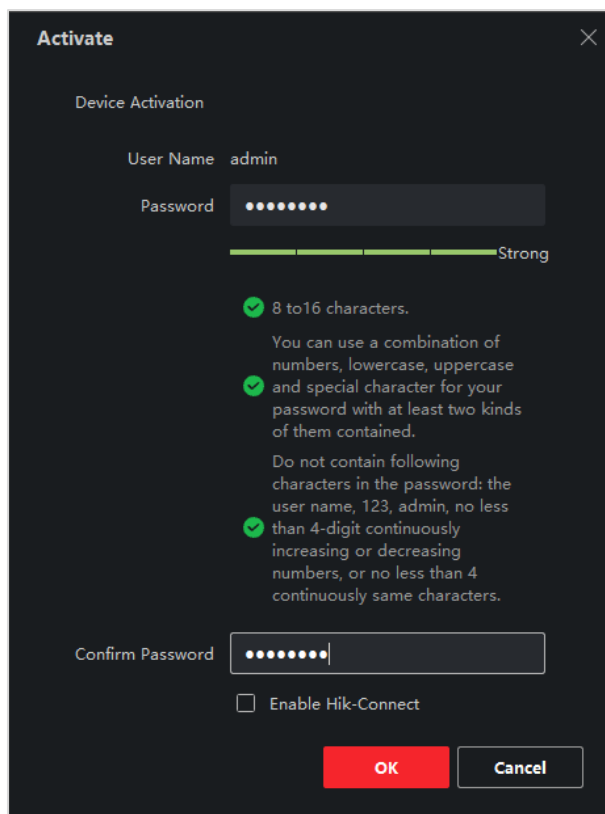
Activate

Device Activation

User Name admin

Password ••••••••

Strong

8 to16 characters.

You can use a combination of numbers, lowercase, uppercase and special character for your password with at least two kinds of them contained.

Do not contain following characters in the password: the user name, 123, admin, no less than 4-digit continuously increasing or decreasing numbers, or no less than 4 continuously same characters.

Confirm Password ••••••••

Enable Hik-Connect

OK

Cancel